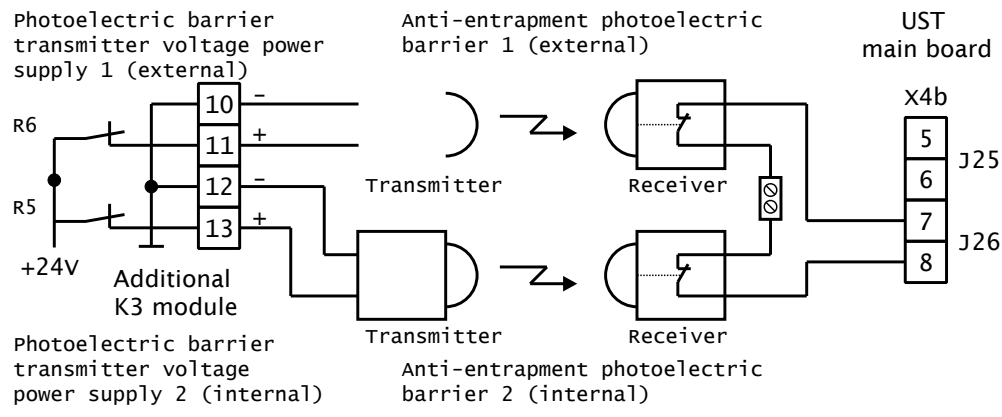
Photoelectric barrier transmitter voltage power supply 1 (external)

Anti-entrapment photoelectric barrier 1 (external)

UST main board

R6

R5

+24V

10 −
11 +
12 −
13 +

Additional K3 module

Transmitter

Receiver

Transmitter

Receiver

X4b

5
6
7
8

J25

J26

Photoelectric barrier transmitter voltage power supply 2 (internal)

Anti-entrapment photoelectric barrier 2 (internal)